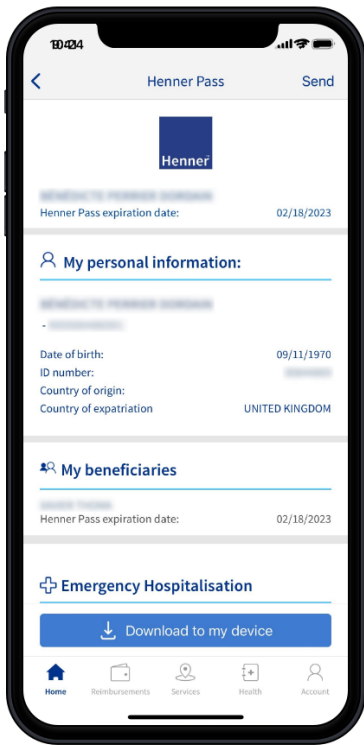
10:24

Henner Pass

Send

Henner

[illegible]

Henner Pass expiration date: 02/18/2023

My personal information:

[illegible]

- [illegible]

Date of birth: 09/11/1970

ID number: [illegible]

Country of origin:

Country of expatriation UNITED KINGDOM

My beneficiaries

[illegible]

Henner Pass expiration date: 02/18/2023

Emergency Hospitalisation

Download to my device

Home

Reimbursements

Services

Health

Account